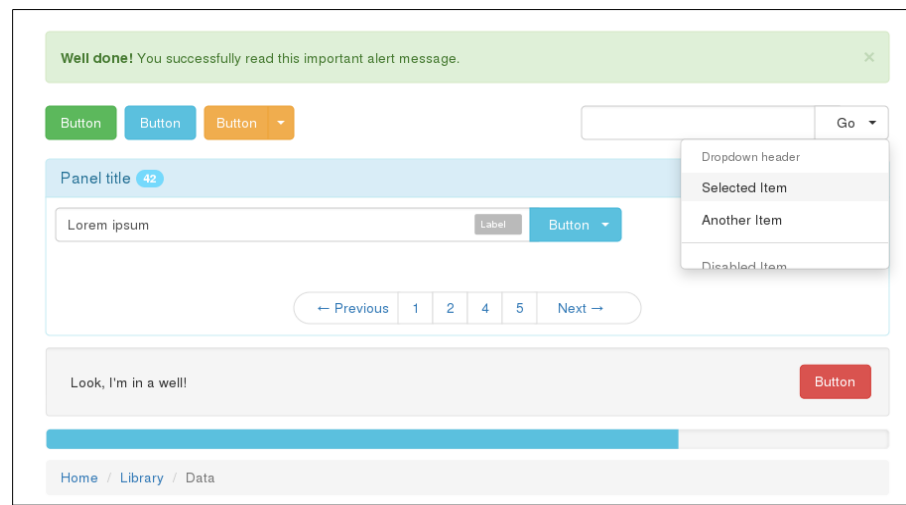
**Well done!** You successfully read this important alert message. ×

Button Button Button

Go

Dropdown header

Selected Item

Another Item

Disabled Item

Panel title 42

Lorem ipsum Label Button

← Previous 1 2 4 5 Next →

Look, I'm in a well!

Button

Home / Library / Data